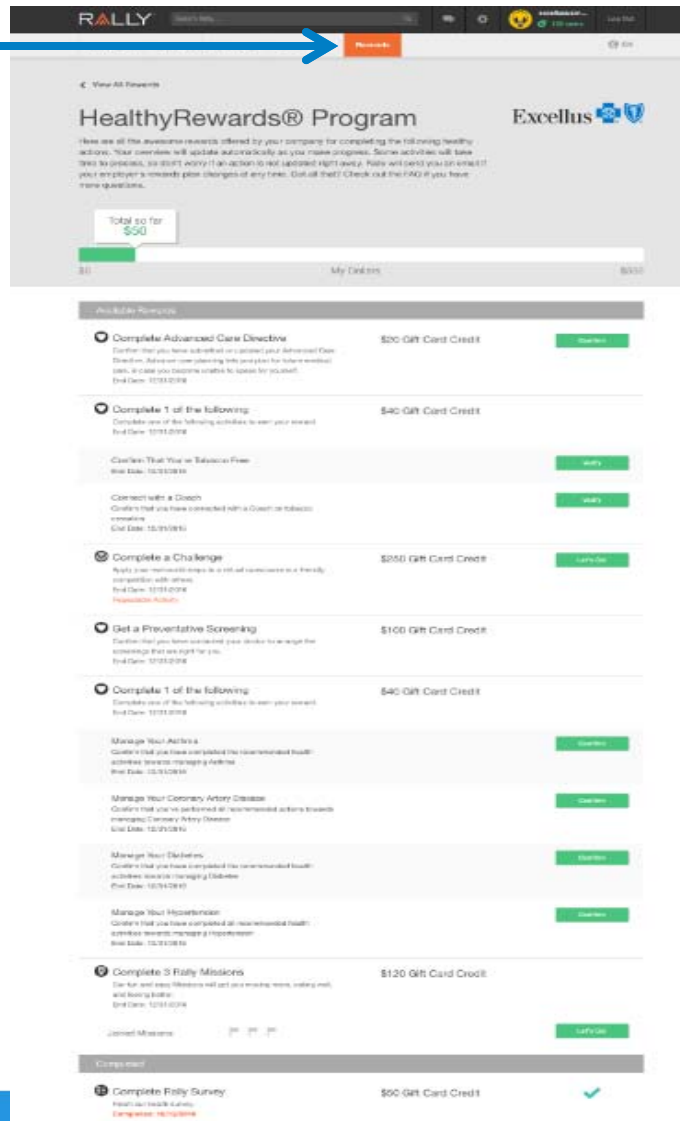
RALLY

Rewards

< View All Rewards

HealthyRewards® Program

Excellus

Here are all the awesome rewards offered by your company for completing the following healthy actions. Your overview will update automatically as you make progress. Some activities will take time to process, so don't worry if an action is not updated right away. Rally will send you an email if your employer's rewards plan changes at any time. Got all that? Check out the FAQ if you have more questions.

Total so far
$50

$0 My Dollars $550

Available Rewards

Complete Advanced Care Directive
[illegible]
End Date: 12/31/2016
$20 Gift Card Credit
Confirm

Complete 1 of the following
Complete one of the following activities to earn your reward
End Date: 12/31/2016
$40 Gift Card Credit

Confirm That You're Tobacco Free
End Date: 12/31/2016
Verify

Connect with a Coach
Confirm that you have connected with a Coach on tobacco cessation
End Date: 12/31/2016
Verify

Complete a Challenge
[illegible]
End Date: 12/31/2016
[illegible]
$250 Gift Card Credit
Let's Go

Get a Preventative Screening
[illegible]
End Date: 12/31/2016
$100 Gift Card Credit

Complete 1 of the following
Complete one of the following activities to earn your reward
End Date: 12/31/2016
$40 Gift Card Credit

Manage Your Asthma
Confirm that you have completed the recommended health activities towards managing Asthma
End Date: 12/31/2016
Confirm

Manage Your Coronary Artery Disease
Confirm that you've performed all recommended actions towards managing Coronary Artery Disease
End Date: 12/31/2016
Confirm

Manage Your Diabetes
Confirm that you have completed the recommended health activities towards managing Diabetes
End Date: 12/31/2016
Confirm

Manage Your Hypertension
Confirm that you have completed all recommended health activities towards managing Hypertension
End Date: 12/31/2016
Confirm

Complete 3 Rally Missions
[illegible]
End Date: 12/31/2016
$120 Gift Card Credit

Joined Missions
Let's Go

Completed

Complete Rally Survey
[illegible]
Completed: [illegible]
$50 Gift Card Credit